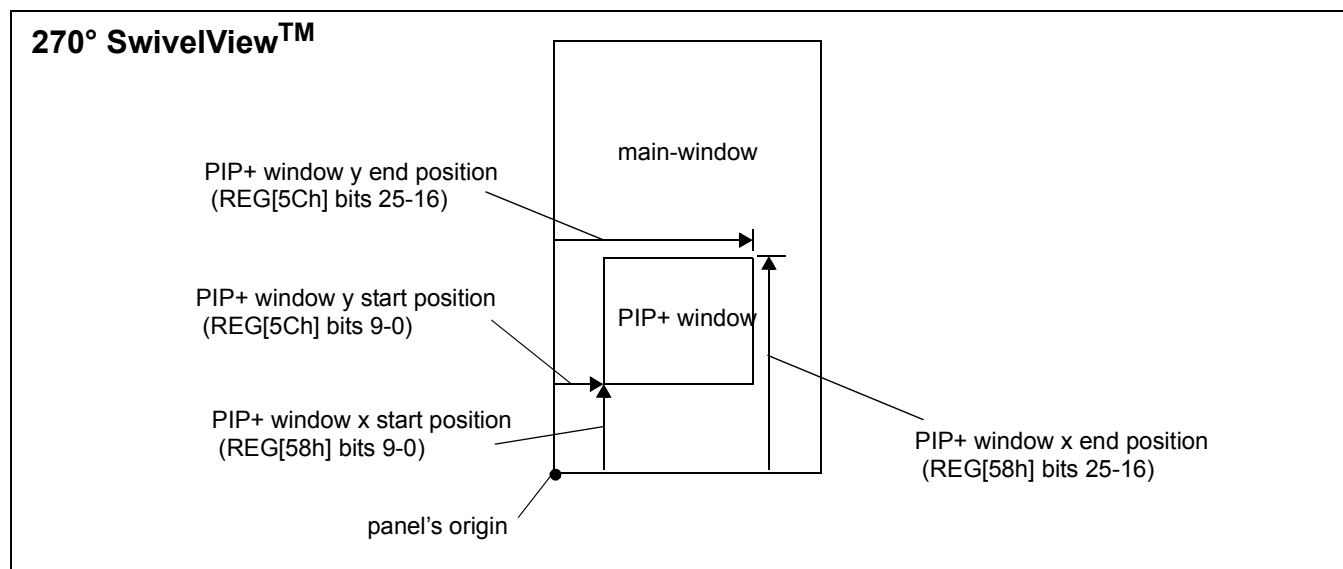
270° SwivelView$^{TM}$

main-window

PIP+ window y end position (REG[5Ch] bits 25-16)

PIP+ window y start position (REG[5Ch] bits 9-0)

PIP+ window

PIP+ window x start position (REG[58h] bits 9-0)

PIP+ window x end position (REG[58h] bits 25-16)

panel's origin